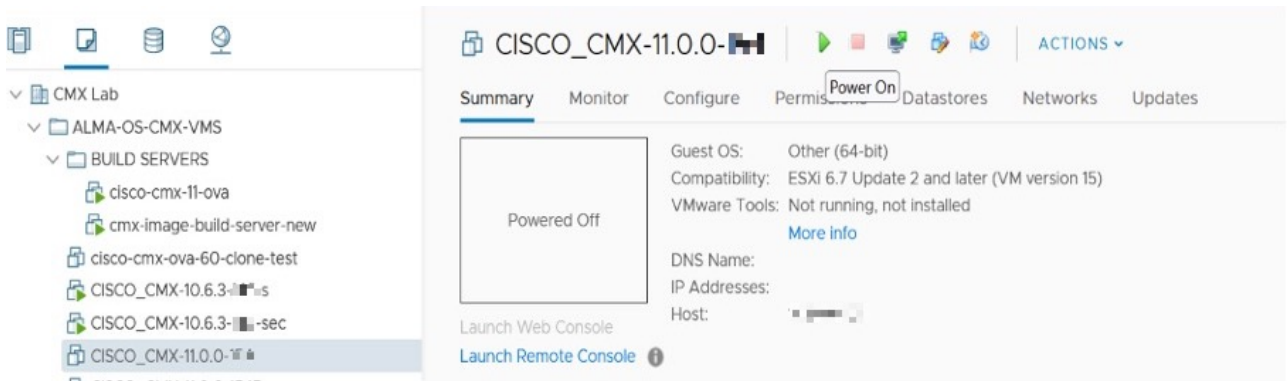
CMX Lab
ALMA-OS-CMX-VMS
BUILD SERVERS
cisco-cmx-11-ova
cmx-image-build-server-new
cisco-cmx-ova-60-clone-test
CISCO_CMX-10.6.3-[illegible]s
CISCO_CMX-10.6.3-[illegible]-sec
CISCO_CMX-11.0.0-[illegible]

CISCO_CMX-11.0.0-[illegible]
ACTIONS
Power On

Summary Monitor Configure Permissions Datastores Networks Updates

Powered Off

Launch Web Console
Launch Remote Console

Guest OS: Other (64-bit)
Compatibility: ESXi 6.7 Update 2 and later (VM version 15)
VMware Tools: Not running, not installed
More info
DNS Name:
IP Addresses:
Host: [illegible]